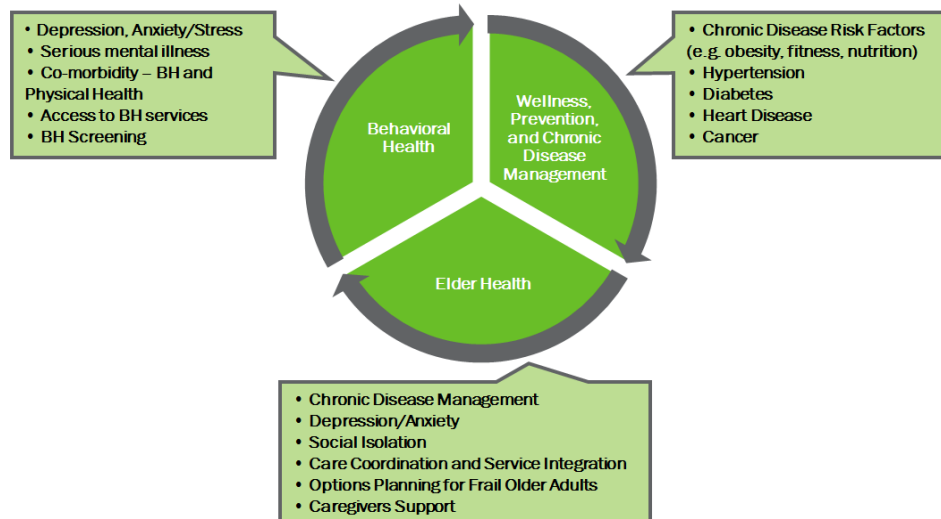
• Depression, Anxiety/Stress
• Serious mental illness
• Co-morbidity – BH and Physical Health
• Access to BH services
• BH Screening

Behavioral Health

Wellness, Prevention, and Chronic Disease Management

• Chronic Disease Risk Factors (e.g. obesity, fitness, nutrition)
• Hypertension
• Diabetes
• Heart Disease
• Cancer

Elder Health

• Chronic Disease Management
• Depression/Anxiety
• Social Isolation
• Care Coordination and Service Integration
• Options Planning for Frail Older Adults
• Caregivers Support